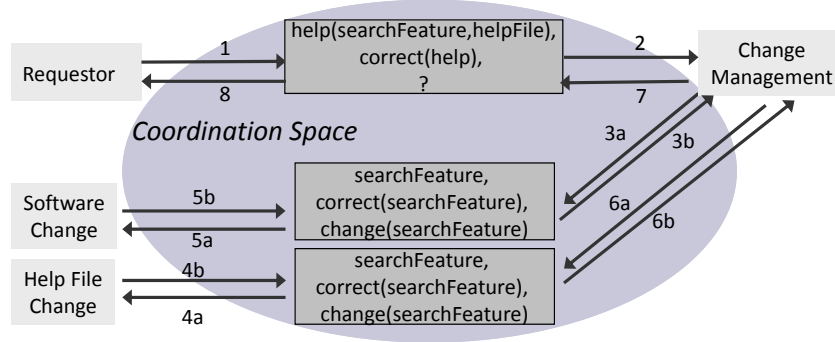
Requestor

1

8

help(searchFeature,helpFile), correct(help), ?

2

7

Change Management

Coordination Space

3a

3b

Software Change

5b

5a

searchFeature, correct(searchFeature), change(searchFeature)

6a

6b

Help File Change

4b

4a

searchFeature, correct(searchFeature), change(searchFeature)